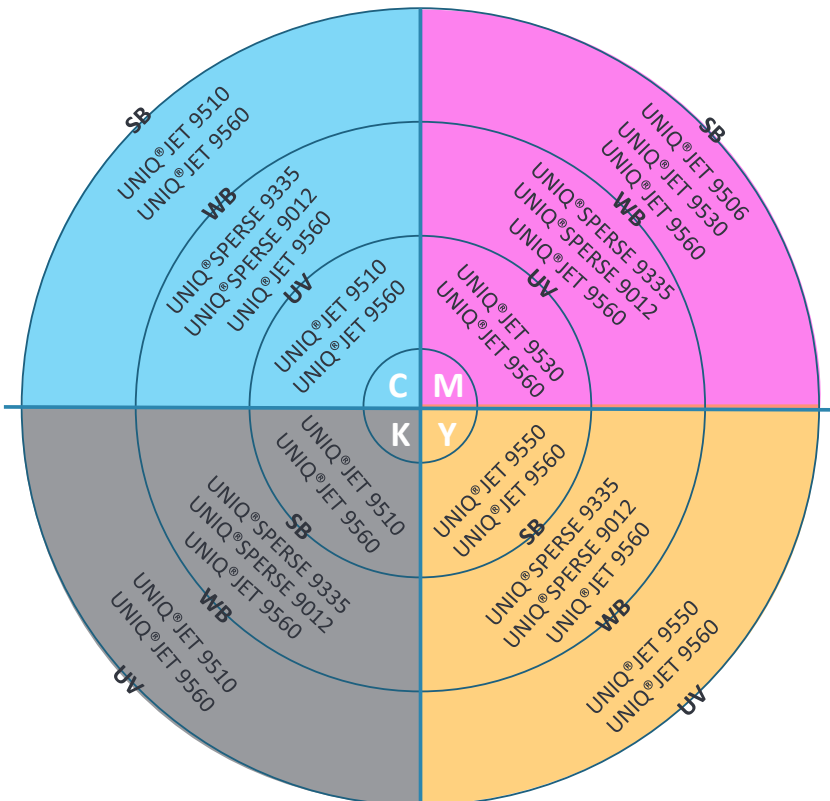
SB
UNIQ®JET 9510
UNIQ®JET 9560
WB
UNIQ®SPERSE 9335
UNIQ®SPERSE 9012
UNIQ®JET 9560
UV
UNIQ®JET 9510
UNIQ®JET 9560

SB
UNIQ®JET 9506
UNIQ®JET 9530
UNIQ®JET 9560
WB
UNIQ®SPERSE 9335
UNIQ®SPERSE 9012
UNIQ®JET 9560
UV
UNIQ®JET 9530
UNIQ®JET 9560

C M
K Y

UNIQ®JET 9510
UNIQ®JET 9560
SB
UNIQ®SPERSE 9335
UNIQ®SPERSE 9012
UNIQ®JET 9560
WB
UNIQ®JET 9510
UNIQ®JET 9560
UV

UNIQ®JET 9550
UNIQ®JET 9560
SB
UNIQ®SPERSE 9335
UNIQ®SPERSE 9012
UNIQ®JET 9560
WB
UNIQ®JET 9550
UNIQ®JET 9560
UV